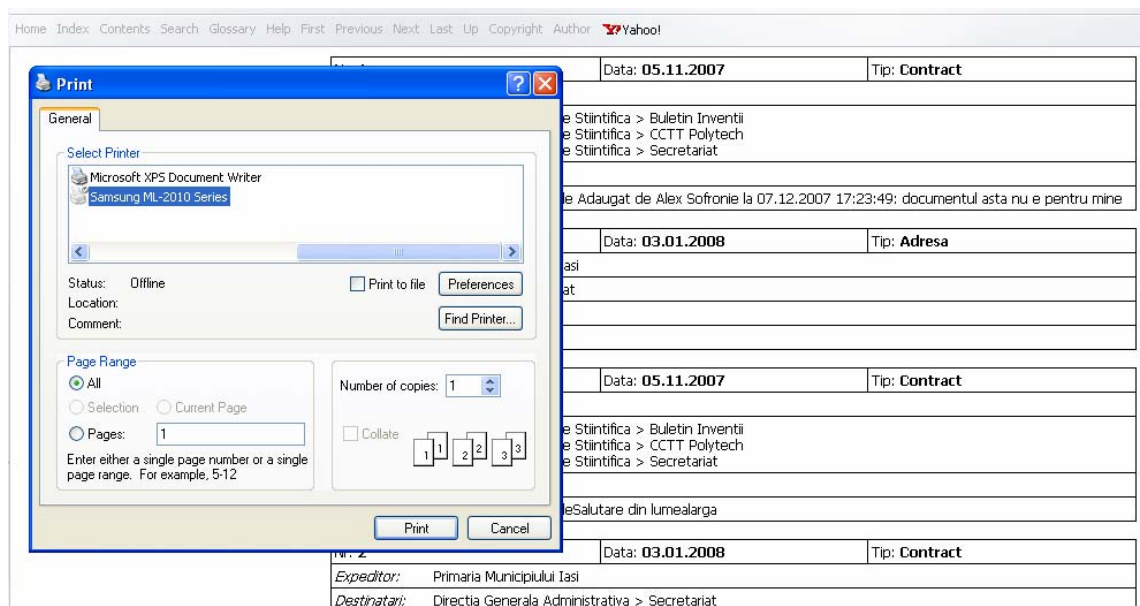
Home Index Contents Search Glossary Help First Previous Next Last Up Copyright Author Yahoo!

Print

General

Select Printer

Microsoft XPS Document Writer

Samsung ML-2010 Series

Status: Offline

Location:

Comment:

Print to file

Preferences

Find Printer...

Page Range

All

Selection

Current Page

Pages: 1

Enter either a single page number or a single page range. For example, 5-12

Number of copies: 1

Collate

Print

Cancel

| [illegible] | Data: **05.11.2007** | Tip: **Contract** |
|---|---|---|

e Stiintifica > Buletin Inventii
e Stiintifica > CCTT Polytech
e Stiintifica > Secretariat

le Adaugat de Alex Sofronie la 07.12.2007 17:23:49: documentul asta nu e pentru mine

| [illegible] | Data: **03.01.2008** | Tip: **Adresa** |
|---|---|---|

asi

at

| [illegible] | Data: **05.11.2007** | Tip: **Contract** |
|---|---|---|

e Stiintifica > Buletin Inventii
e Stiintifica > CCTT Polytech
e Stiintifica > Secretariat

leSalutare din lumealarga

| Nr. 2 | Data: **03.01.2008** | Tip: **Contract** |
|---|---|---|

*Expeditor:* Primaria Municipiului Iasi

*Destinatari:* Directia Generala Administrativa > Secretariat